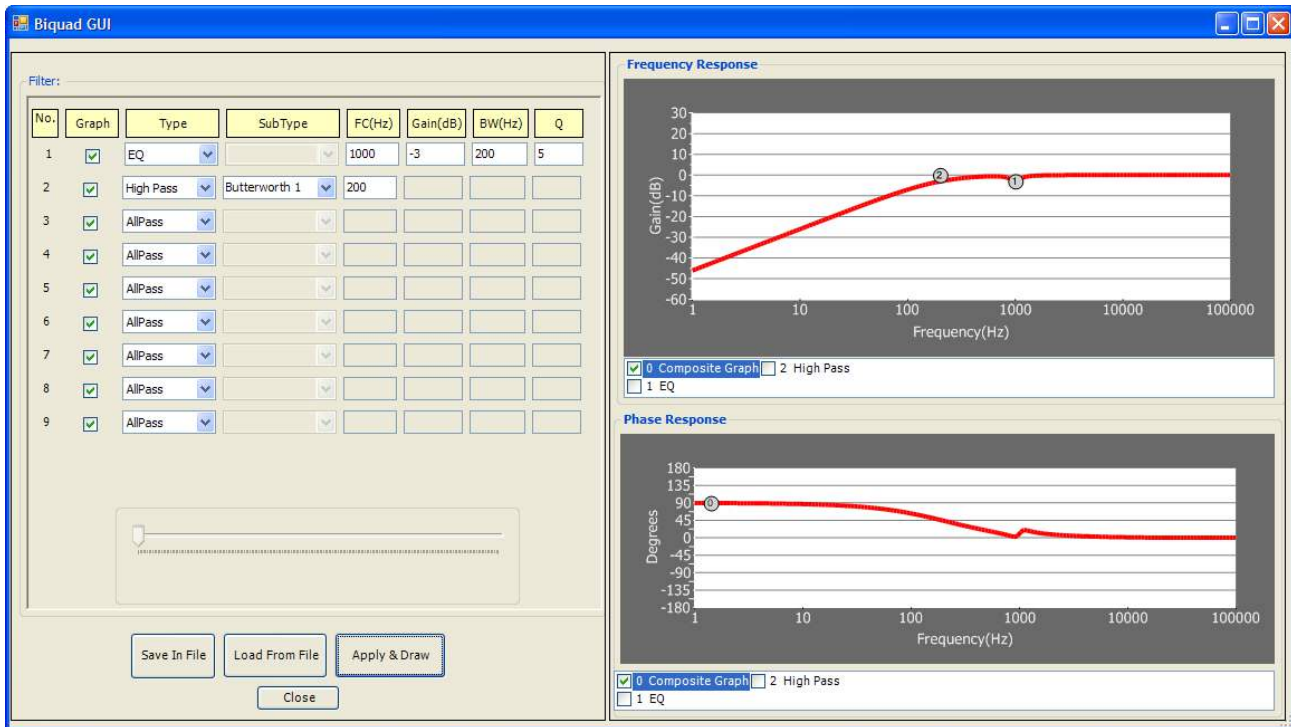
Biquad GUI

Filter:

| No. | Graph | Type | SubType | FC(Hz) | Gain(dB) | BW(Hz) | Q |
|---|---|---|---|---|---|---|---|
| 1 | ☑ | EQ | | 1000 | -3 | 200 | 5 |
| 2 | ☑ | High Pass | Butterworth 1 | 200 | | | |
| 3 | ☑ | AllPass | | | | | |
| 4 | ☑ | AllPass | | | | | |
| 5 | ☑ | AllPass | | | | | |
| 6 | ☑ | AllPass | | | | | |
| 7 | ☑ | AllPass | | | | | |
| 8 | ☑ | AllPass | | | | | |
| 9 | ☑ | AllPass | | | | | |

Save In File | Load From File | Apply & Draw

Close

Frequency Response

30 20 10 0 -10 -20 -30 -40 -50 -60

Gain(dB)

2 1

1 10 100 1000 10000 100000

Frequency(Hz)

☑ 0 Composite Graph ☐ 2 High Pass
☐ 1 EQ

Phase Response

180 135 90 45 0 -45 -90 -135 -180

Degrees

0

1 10 100 1000 10000 100000

Frequency(Hz)

☑ 0 Composite Graph ☐ 2 High Pass
☐ 1 EQ